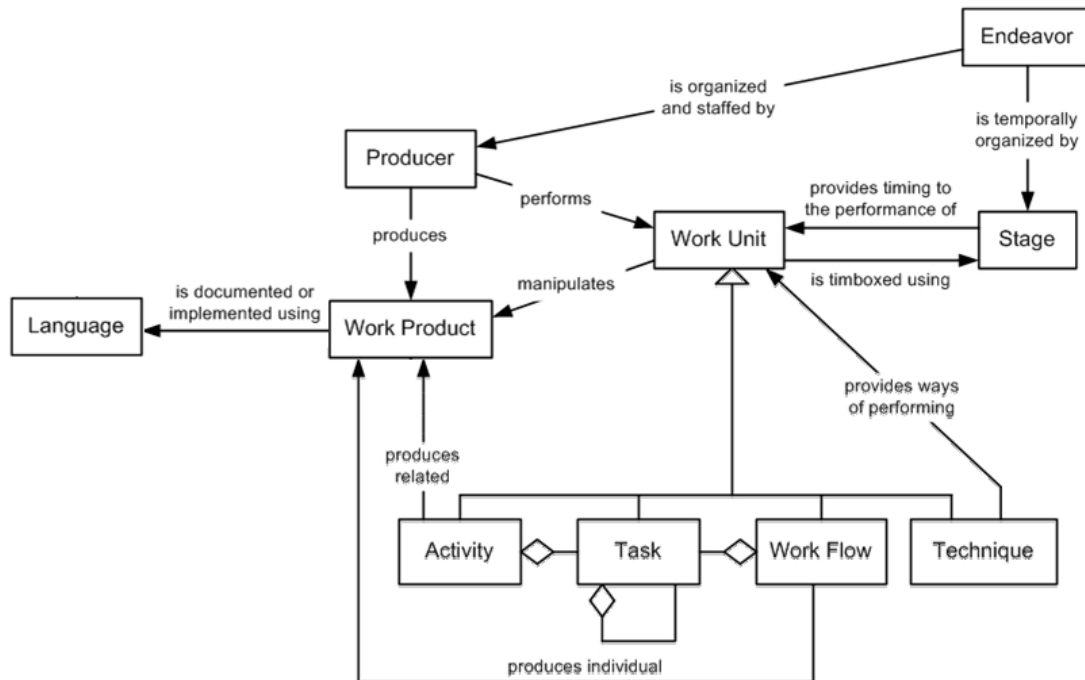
Endeavor

is organized and staffed by

is temporally organized by

Producer

performs

provides timing to the performance of

produces

Work Unit

Stage

is timboxed using

manipulates

is documented or implemented using

Language

Work Product

provides ways of performing

produces related

Activity

Task

Work Flow

Technique

produces individual